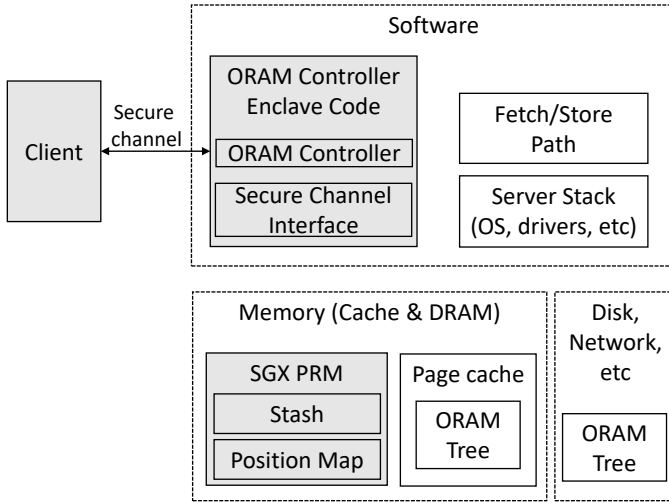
Software

Client

Secure channel

ORAM Controller Enclave Code

ORAM Controller

Secure Channel Interface

Fetch/Store Path

Server Stack (OS, drivers, etc)

Memory (Cache & DRAM)

SGX PRM

Stash

Position Map

Page cache

ORAM Tree

Disk, Network, etc

ORAM Tree